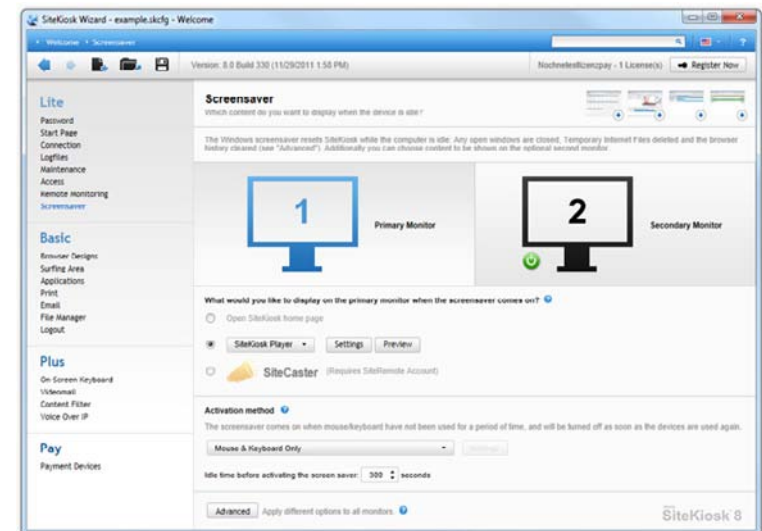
SiteKiosk Wizard - example.skcfg - Welcome

Welcome > Screensaver

Version: 8.0 Build 330 (11/29/2011 1:50 PM)

Nochnetestlizenzpay - 1 License(s)

Register Now

Lite
Password
Start Page
Connection
Logfiles
Maintenance
Access
Remote Monitoring
Screensaver

Basic
Browser Designs
Surfing Area
Applications
Print
Email
File Manager
Logout

Plus
On Screen Keyboard
Videomail
Content Filter
Voice Over IP

Pay
Payment Devices

Screensaver
Which content do you want to display when the device is idle?

The Windows screensaver resets SiteKiosk while the computer is idle: Any open windows are closed, Temporary Internet Files deleted and the browser history cleared (see "Advanced"). Additionally you can choose content to be shown on the optional second monitor.

1
Primary Monitor

2
Secondary Monitor

What would you like to display on the primary monitor when the screensaver comes on?

Open SiteKiosk home page

SiteKiosk Player
Settings
Preview

SiteCaster (Requires SiteRemote Account)

Activation method

The screensaver comes on when mouse/keyboard have not been used for a period of time, and will be turned off as soon as the devices are used again.

Mouse & Keyboard Only
Settings

Idle time before activating the screen saver: 300 seconds

Advanced
Apply different options to all monitors.

SiteKiosk 8